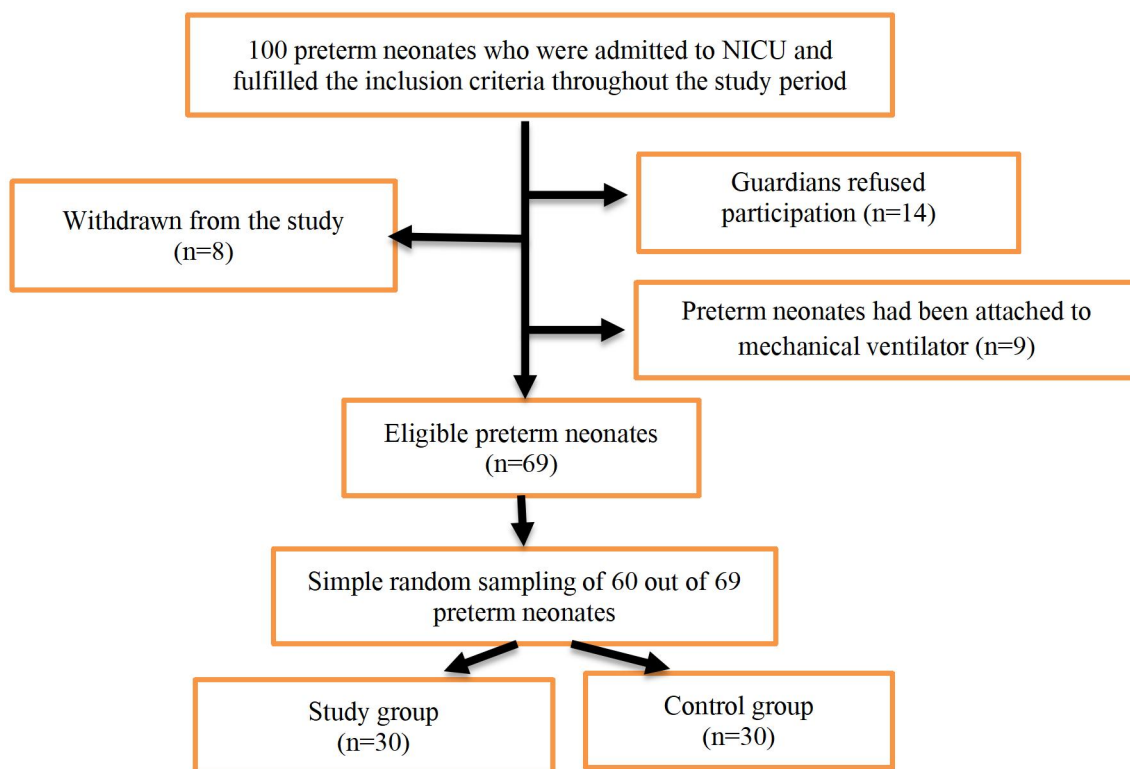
100 preterm neonates who were admitted to NICU and fulfilled the inclusion criteria throughout the study period

Guardians refused participation (n=14)

Withdrawn from the study (n=8)

Preterm neonates had been attached to mechanical ventilator (n=9)

Eligible preterm neonates (n=69)

Simple random sampling of 60 out of 69 preterm neonates

Study group (n=30)

Control group (n=30)